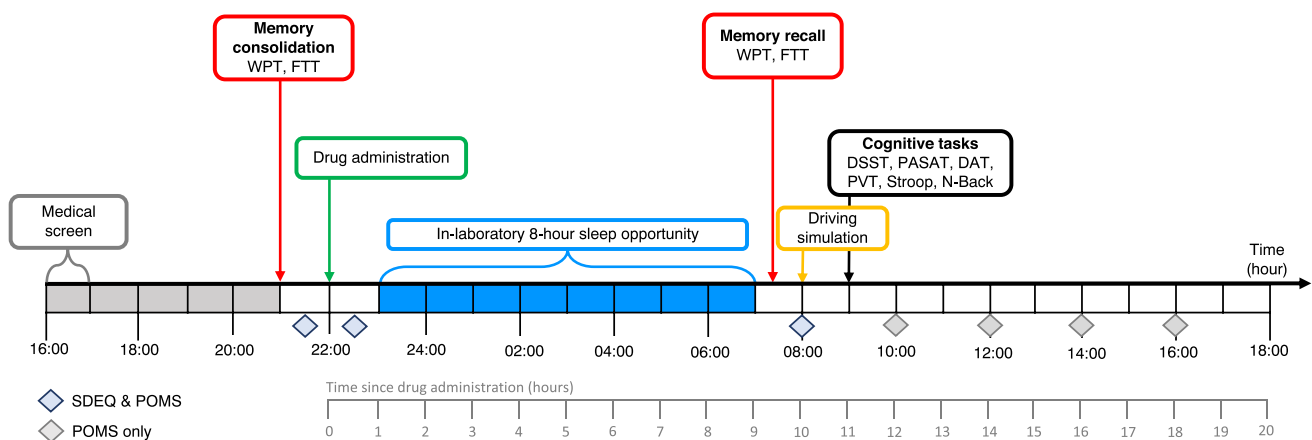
Memory consolidation
WPT, FTT

Memory recall
WPT, FTT

Drug administration

Cognitive tasks
DSST, PASAT, DAT, PVT, Stroop, N-Back

Medical screen

In-laboratory 8-hour sleep opportunity

Driving simulation

Time (hour)

16:00
18:00
20:00
22:00
24:00
02:00
04:00
06:00
08:00
10:00
12:00
14:00
16:00
18:00

SDEQ & POMS
POMS only

Time since drug administration (hours)
0 1 2 3 4 5 6 7 8 9 10 11 12 13 14 15 16 17 18 19 20